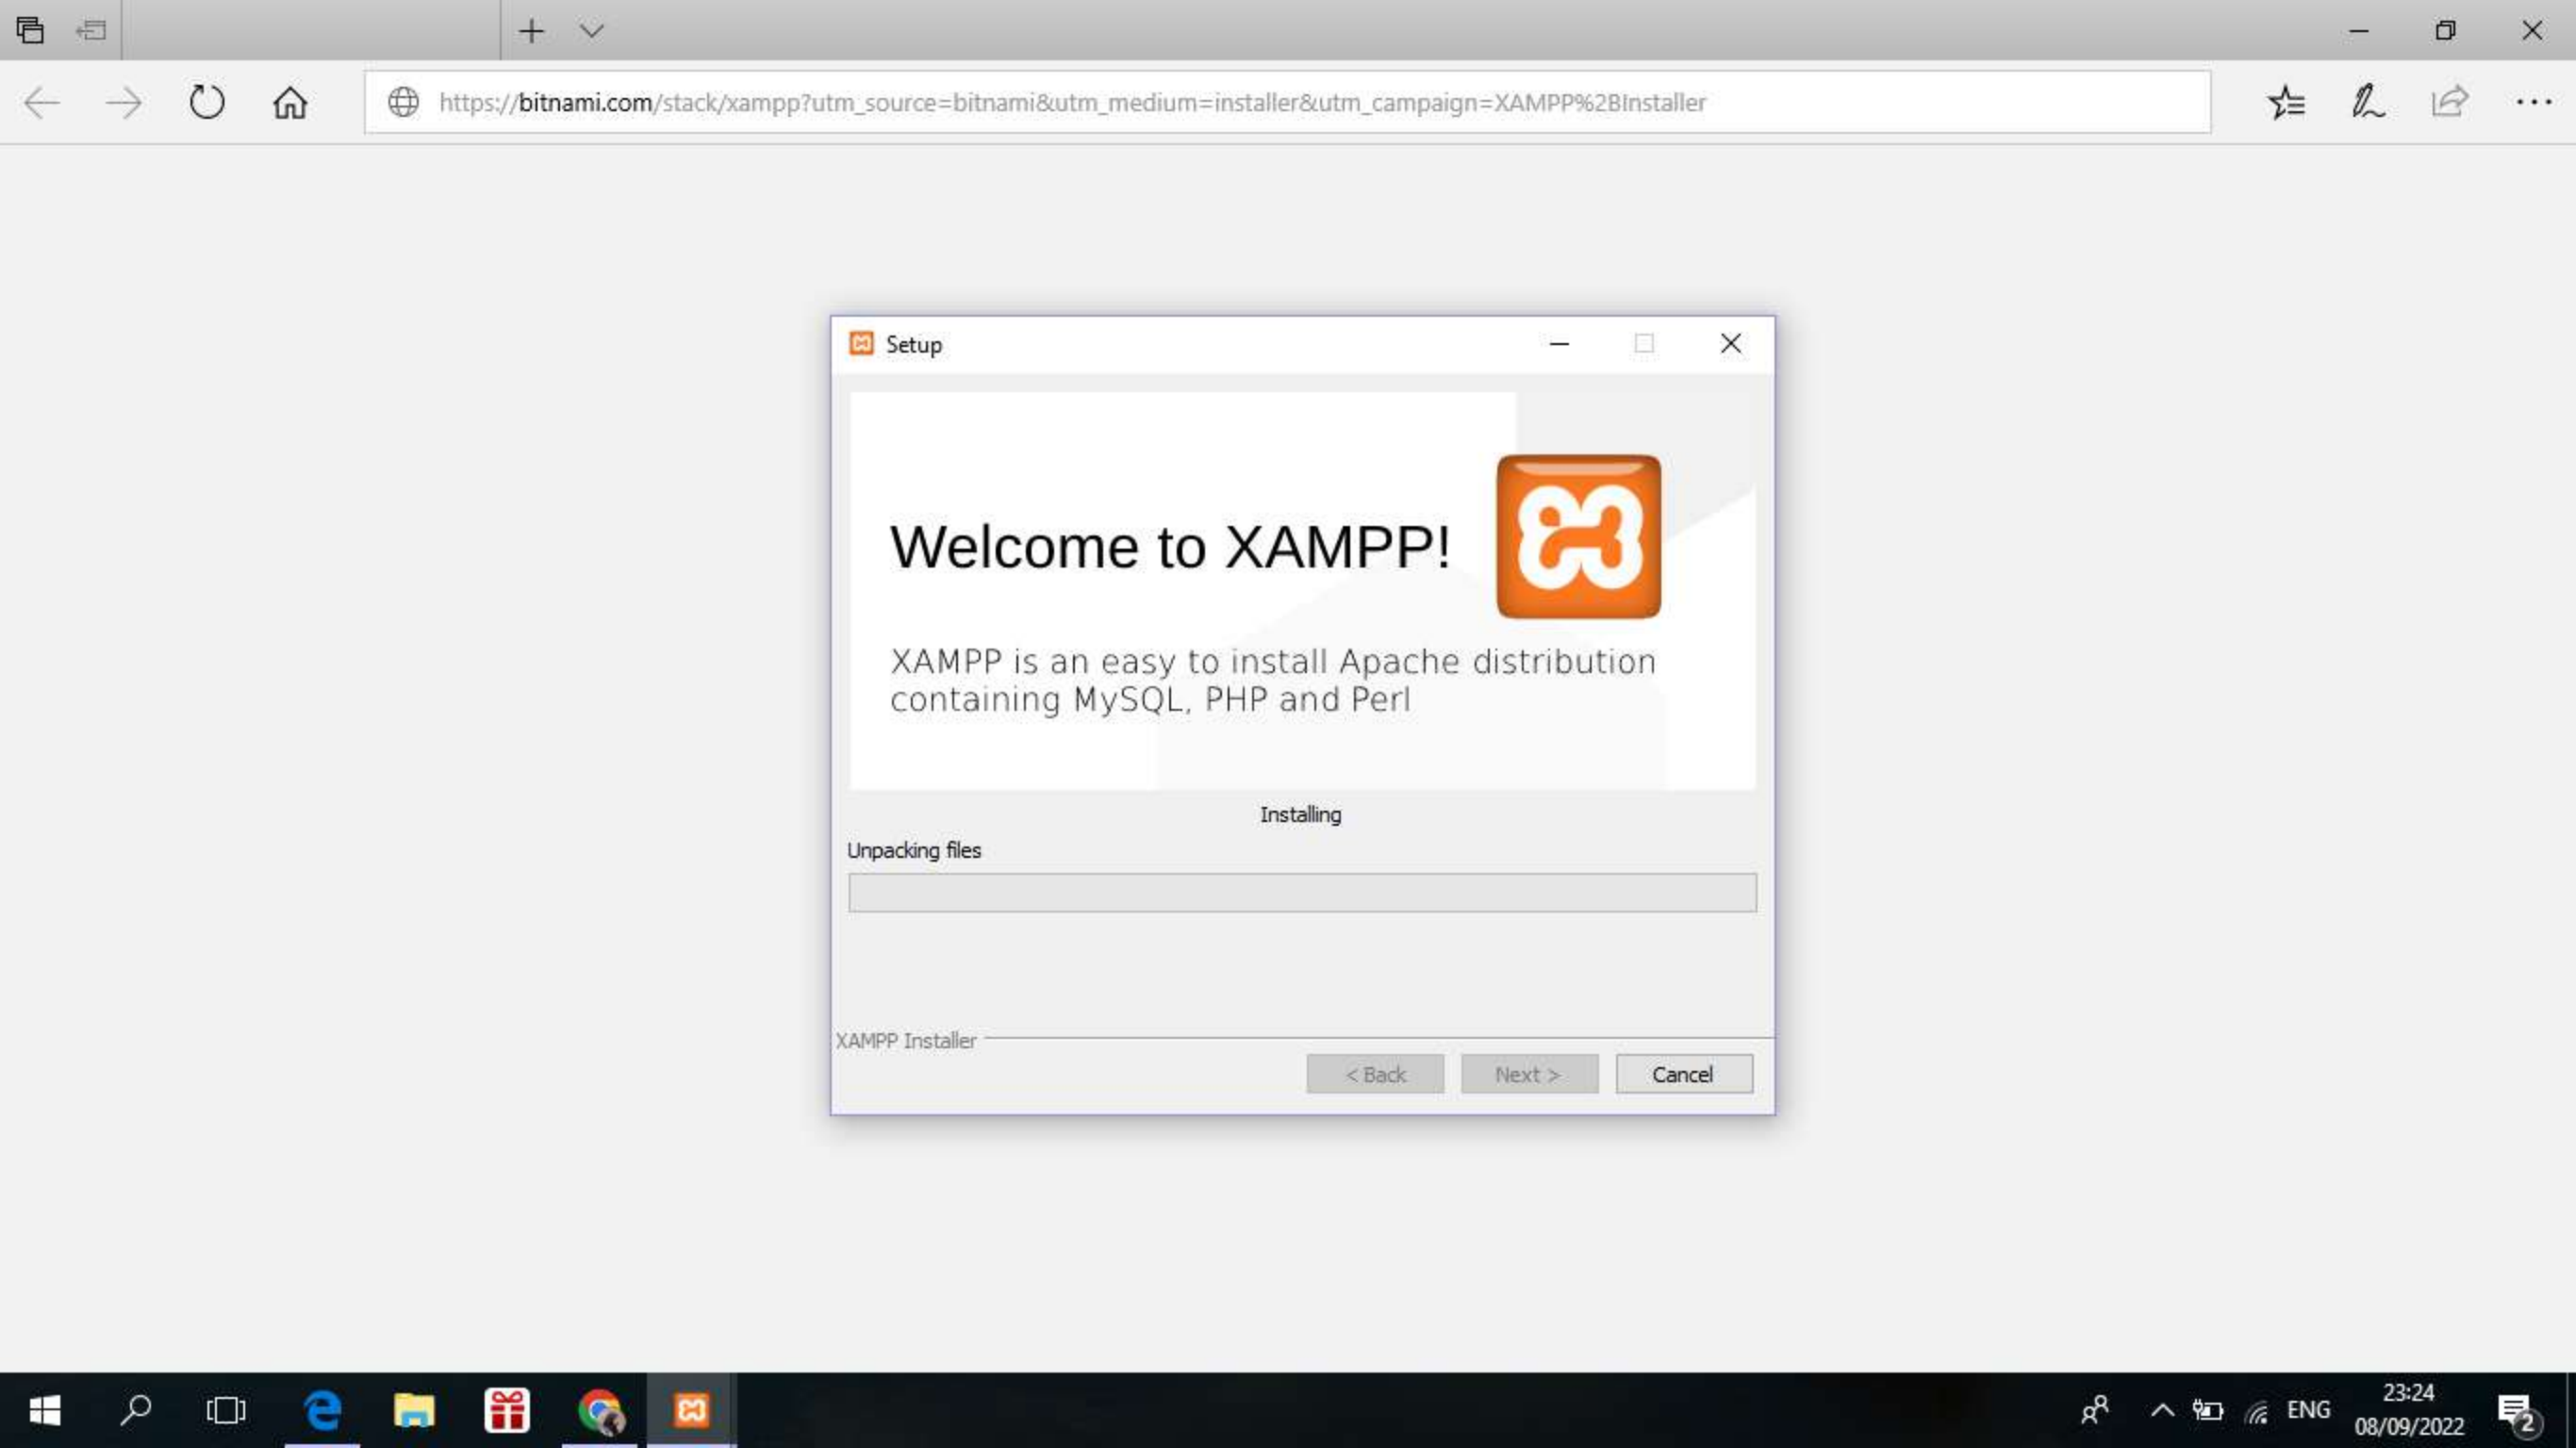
https://bitnami.com/stack/xampp?utm_source=bitnami&utm_medium=installer&utm_campaign=XAMPP%2BInstaller

Setup

Welcome to XAMPP!

XAMPP is an easy to install Apache distribution containing MySQL, PHP and Perl

Installing

Unpacking files

XAMPP Installer

< Back

Next >

Cancel

ENG

23:24

08/09/2022

2